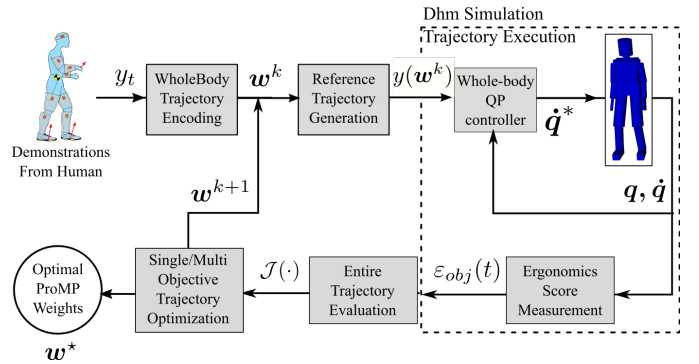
Demonstrations From Human

$y_t$

WholeBody Trajectory Encoding

$\boldsymbol{w}^k$

Reference Trajectory Generation

$y(\boldsymbol{w}^k)$

Dhm Simulation

Trajectory Execution

Whole-body QP controller

$\dot{\boldsymbol{q}}^*$

$\boldsymbol{q}, \dot{\boldsymbol{q}}$

$\boldsymbol{w}^{k+1}$

Optimal ProMP Weights

$\boldsymbol{w}^\star$

Single/Multi Objective Trajectory Optimization

$\mathcal{J}(\cdot)$

Entire Trajectory Evaluation

$\varepsilon_{obj}(t)$

Ergonomics Score Measurement